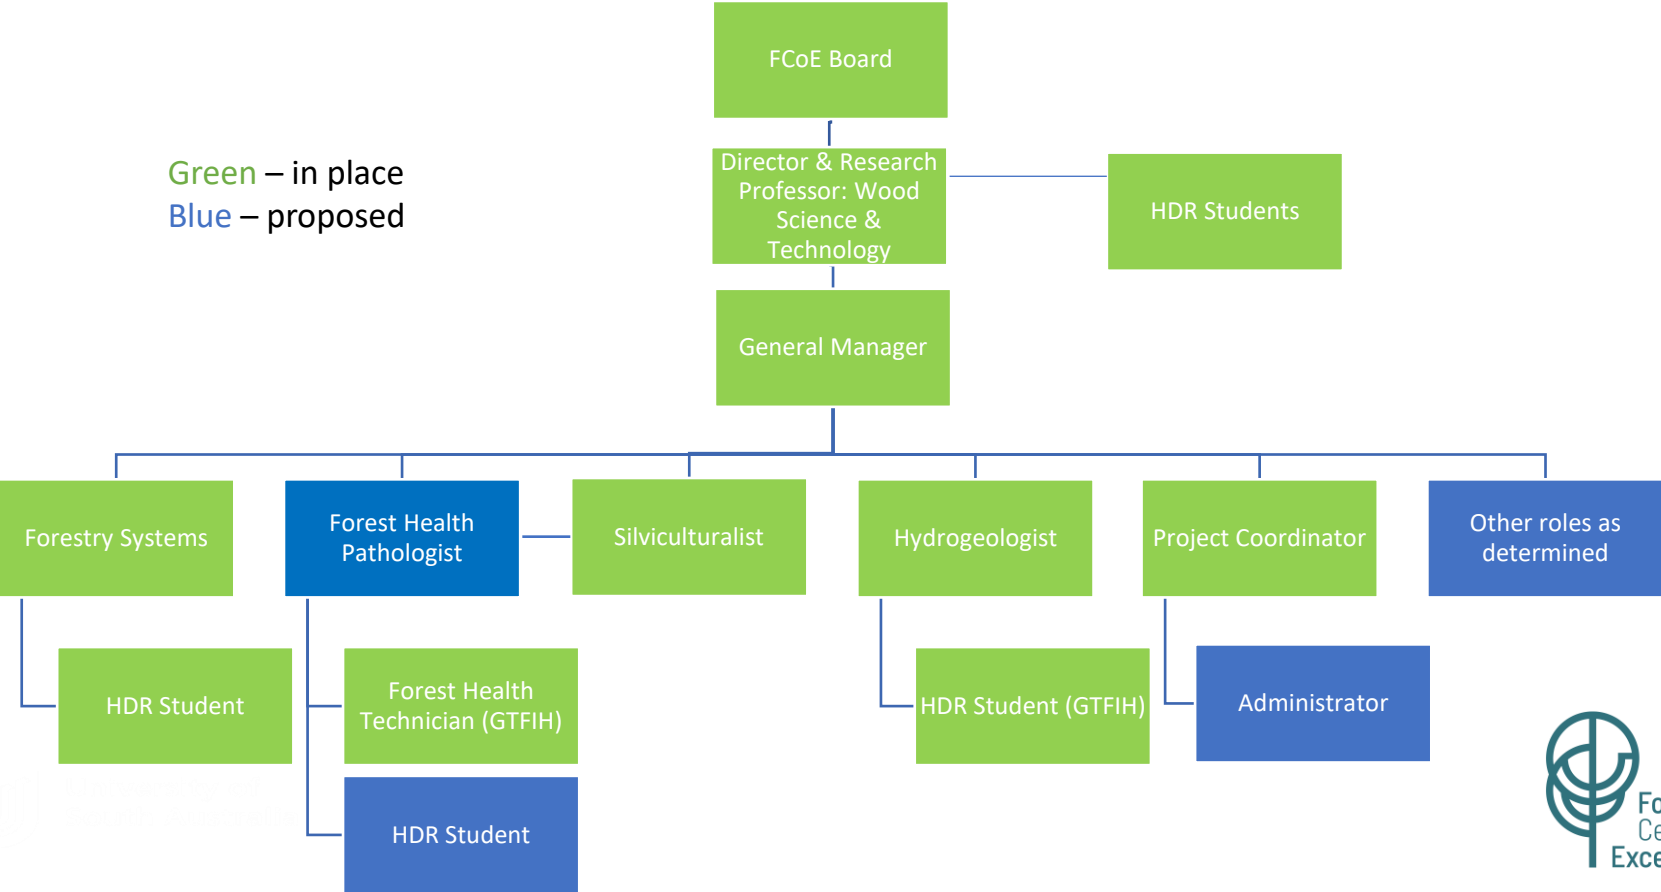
Green – in place
Blue – proposed

FCoE Board

Director & Research Professor: Wood Science & Technology

HDR Students

General Manager

Forestry Systems

Forest Health Pathologist

Silviculturalist

Hydrogeologist

Project Coordinator

Other roles as determined

HDR Student

Forest Health Technician (GTFIH)

HDR Student

HDR Student (GTFIH)

Administrator

Fo
Ce
Exce